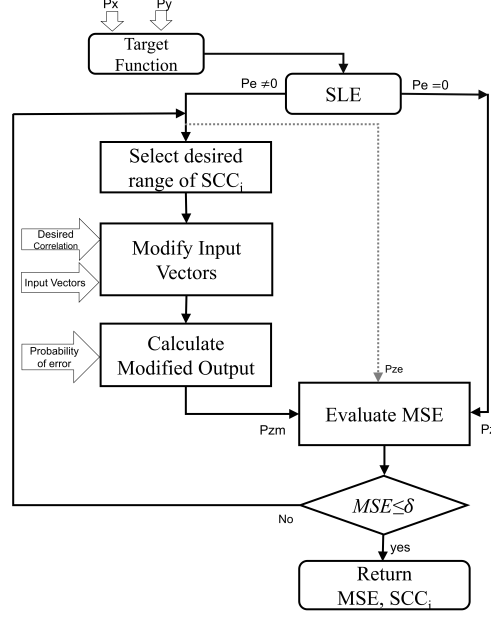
Px Py

Target Function

Pe ≠0

SLE

Pe =0

Select desired range of SCC$_i$

Desired Correlation

Modify Input Vectors

Input Vectors

Probability of error

Calculate Modified Output

Pze

Pzm

Evaluate MSE

P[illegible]

No

$MSE \leq \delta$

yes

Return MSE, SCC$_i$